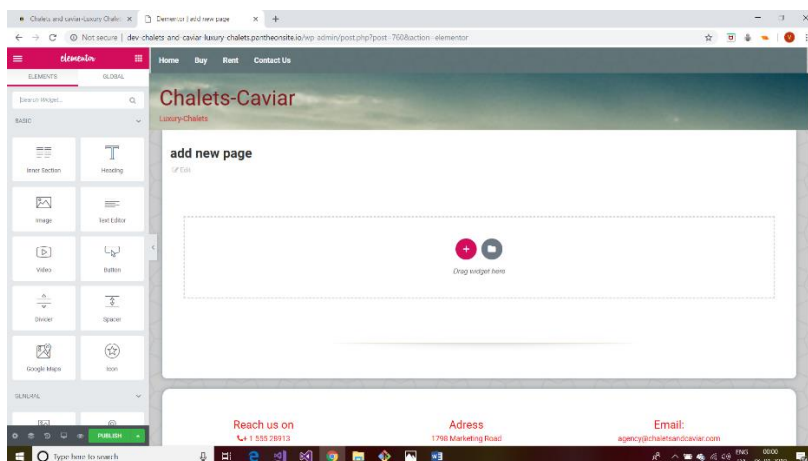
Chalets and caviar-Luxury Chalet ×
Elementor | add new page ×
+
Not secure | dev-chalets-and-caviar-luxury-chalets.pantheonsite.io/wp-admin/post.php?post=760&action=elementor
elementor
ELEMENTS
GLOBAL
Search Widget...
BASIC
Inner Section
Heading
Image
Text Editor
Video
Button
Divider
Spacer
Google Maps
Icon
GENERAL
PUBLISH
Home
Buy
Rent
Contact Us
Chalets-Caviar
Luxury-Chalets
add new page
Edit
Drag widget here
Reach us on
+1 555 28913
Adress
1798 Marketing Road
Email:
agency@chaletsandcaviar.com
Type here to search
ENG